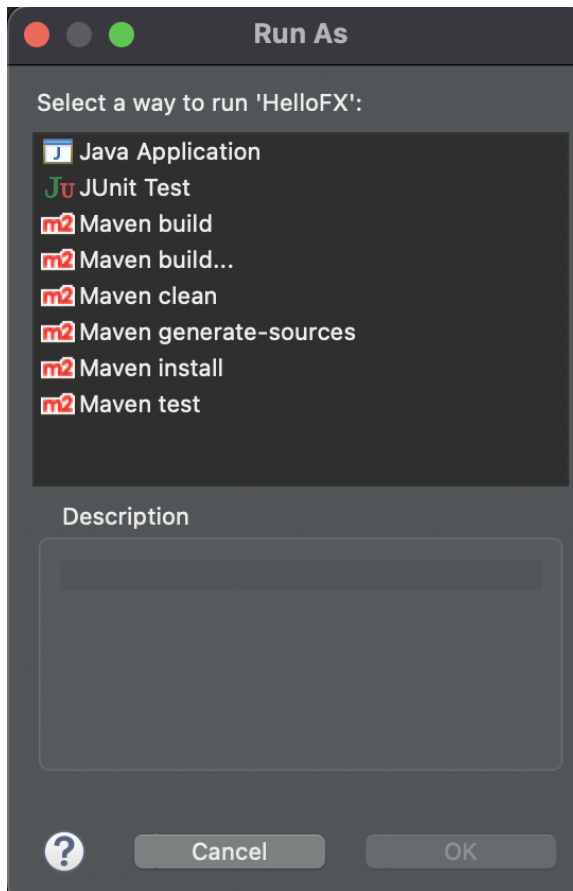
Run As

Select a way to run 'HelloFX':

J Java Application
JU JUnit Test
m2 Maven build
m2 Maven build...
m2 Maven clean
m2 Maven generate-sources
m2 Maven install
m2 Maven test

Description

?
Cancel
OK